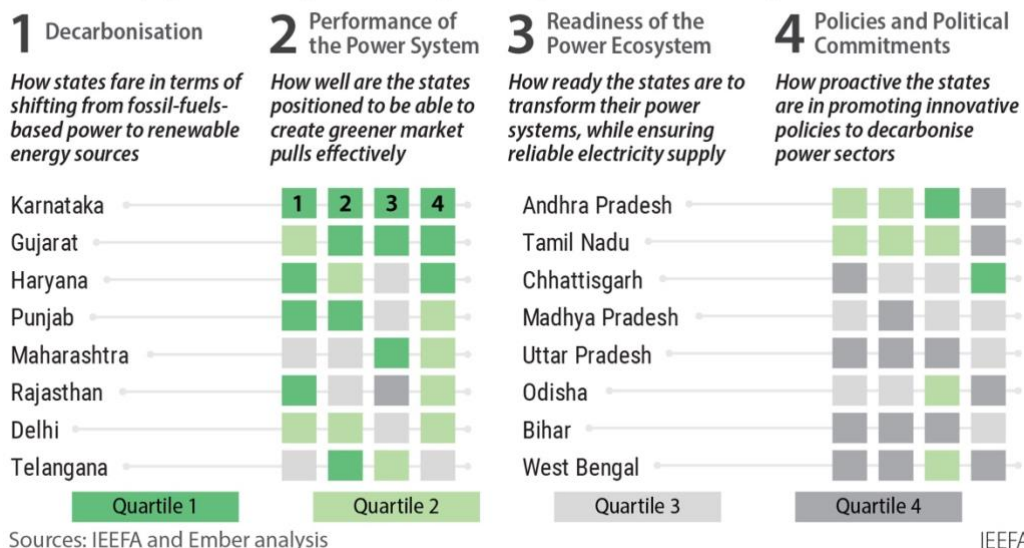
1 Decarbonisation

How states fare in terms of shifting from fossil-fuels-based power to renewable energy sources

2 Performance of the Power System

How well are the states positioned to be able to create greener market pulls effectively

3 Readiness of the Power Ecosystem

How ready the states are to transform their power systems, while ensuring reliable electricity supply

4 Policies and Political Commitments

How proactive the states are in promoting innovative policies to decarbonise power sectors

Karnataka 1 2 3 4
Gujarat
Haryana
Punjab
Maharashtra
Rajasthan
Delhi
Telangana

Andhra Pradesh
Tamil Nadu
Chhattisgarh
Madhya Pradesh
Uttar Pradesh
Odisha
Bihar
West Bengal

Quartile 1
Quartile 2
Quartile 3
Quartile 4

Sources: IEEFA and Ember analysis

IEEFA